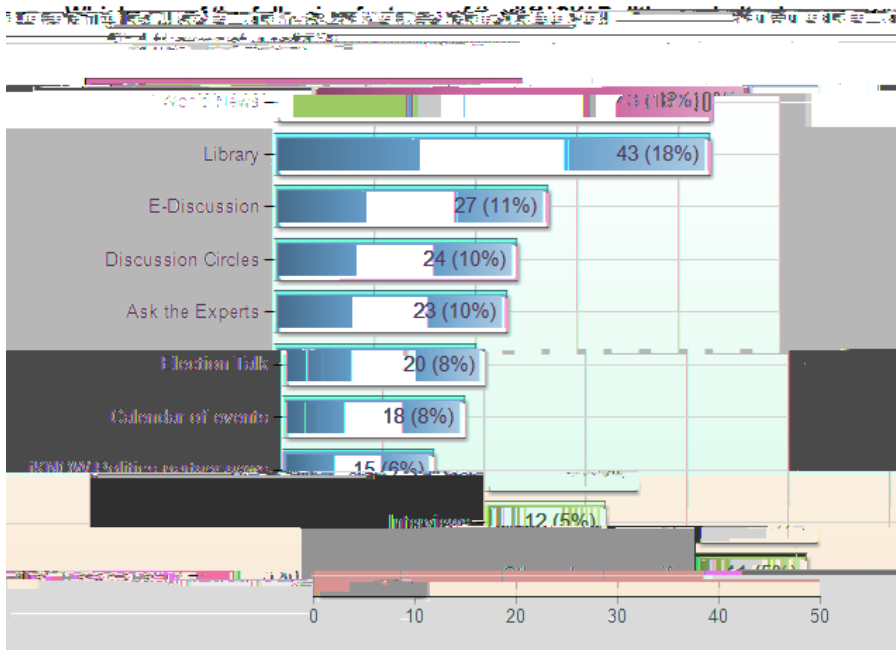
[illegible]

World News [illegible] (18%)

Library 43 (18%)

E-Discussion 27 (11%)

Discussion Circles 24 (10%)

Ask the Experts 23 (10%)

Election Talk 20 (8%)

Calendar of events 18 (8%)

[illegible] 15 (6%)

Interview 12 (5%)

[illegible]

0 10 20 30 40 50